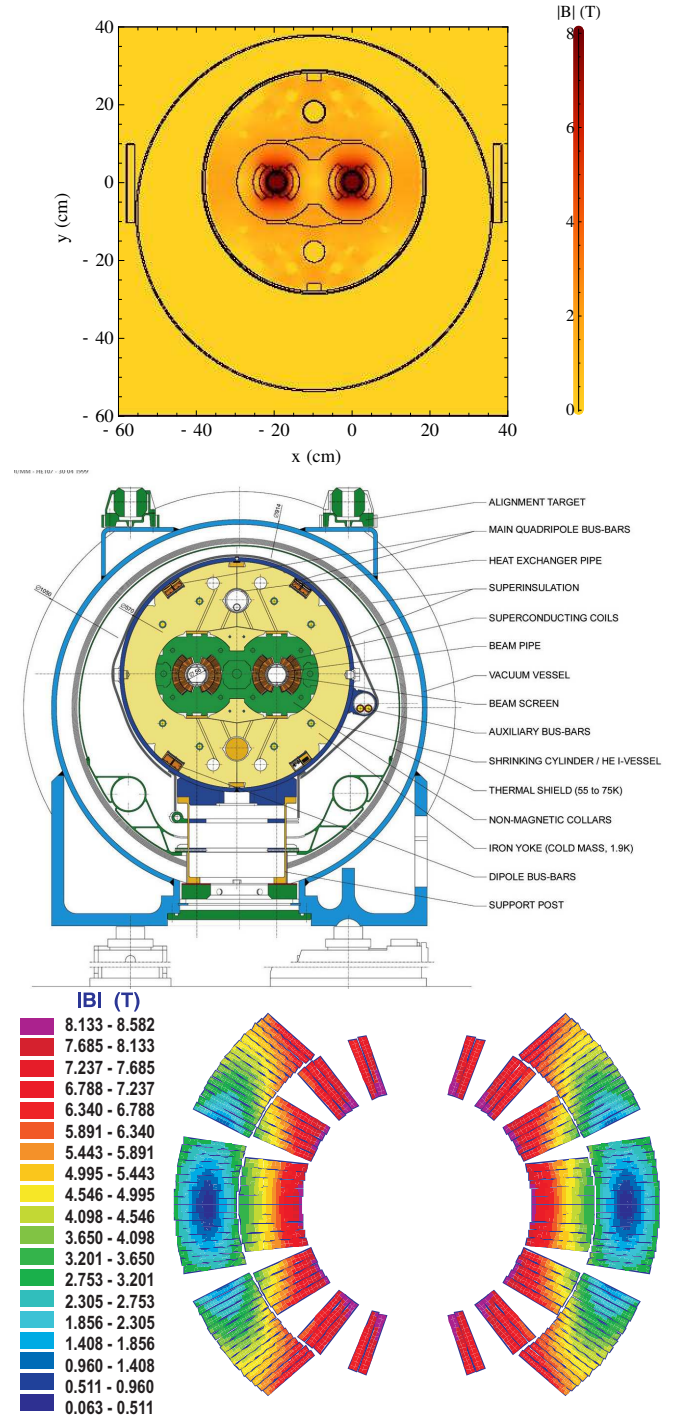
|B| (T)
8
6
4
2
0

40
20
0
- 20
- 40
- 60
y (cm)

- 60
- 40
- 20
0
20
40
x (cm)

ALIGNMENT TARGET
MAIN QUADRIPOLE BUS-BARS
HEAT EXCHANGER PIPE
SUPERINSULATION
SUPERCONDUCTING COILS
BEAM PIPE
VACUUM VESSEL
BEAM SCREEN
AUXILIARY BUS-BARS
SHRINKING CYLINDER / HE I-VESSEL
THERMAL SHIELD (55 to 75K)
NON-MAGNETIC COLLARS
IRON YOKE (COLD MASS, 1.9K)
DIPOLE BUS-BARS
SUPPORT POST

IBI (T)
8.133 - 8.582
7.685 - 8.133
7.237 - 7.685
6.788 - 7.237
6.340 - 6.788
5.891 - 6.340
5.443 - 5.891
4.995 - 5.443
4.546 - 4.995
4.098 - 4.546
3.650 - 4.098
3.201 - 3.650
2.753 - 3.201
2.305 - 2.753
1.856 - 2.305
1.408 - 1.856
0.960 - 1.408
0.511 - 0.960
0.063 - 0.511